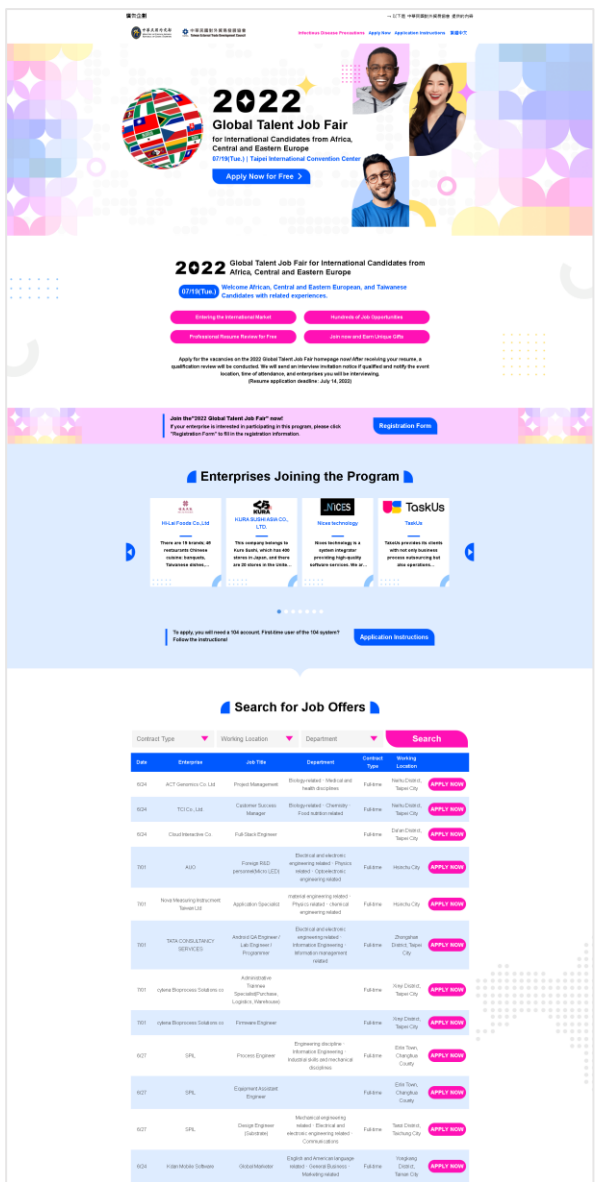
指導單位

→ 以下是 · 中華民國對外貿易發展 · 委員會

中華民國對外貿易發展協會 Taiwan External Trade Development Council

Infectious Disease Precautions Apply Now Application Instructions 前往中文

2022 Global Talent Job Fair for International Candidates from Africa, Central and Eastern Europe

07/19(Tue.) | Taipei International Convention Center

Apply Now for Free >

2022 Global Talent Job Fair for International Candidates from Africa, Central and Eastern Europe

07/19(Tue.) Welcome African, Central and Eastern European, and Taiwanese Candidates with related experiences.

Entering the International Market

Hundreds of Job Opportunities

Professional Resume Review for Free

Join now and Earn Unique Gifts

Apply for the vacancies on the 2022 Global Talent Job Fair homepage now! After receiving your resume, a qualification review will be conducted. We will send an interview invitation notice if qualified and notify the event location, time of attendance, and enterprises you will be interviewing. (Resume application deadline : July 14, 2022)

Join the"2022 Global Talent Job Fair" now! If your enterprise is interested in participating in this program, please click "Registration Form" to fill in the registration information.

Registration Form

Enterprises Joining the Program

Hi-Lai Foods Co.,Ltd
There are 19 brands, 49 restaurants Chinese cuisine, banquets, Taiwanese dishes,...

KURA SUSHI ASIA CO., LTD.
This company belongs to Kura Sushi, which has 400 stores in Japan, and there are 20 stores in the Unite...

NICES
Nices technology
Nices technology is a system integrator providing high-quality software services. We ar...

TaskUs
TaskUs
TaskUs provides its clients with not only business process outsourcing but also operations...

To apply, you will need a 104 account. First-time user of the 104 system? Follow the instructions!

Application Instructions

Search for Job Offers

Contract Type | Working Location | Department | Search

| Date | Enterprise | Job Title | Department | Contract Type | Working Location | |
|---|---|---|---|---|---|---|
| 6/24 | ACT Genomics Co. Ltd | Project Management | Biology-related · Medical and health disciplines | Full-time | Neihu District, Taipei City | APPLY NOW |
| 6/24 | TCI Co., Ltd. | Customer Success Manager | Biology-related · Chemistry · Food nutrition related | Full-time | Neihu District, Taipei City | APPLY NOW |
| 6/24 | Cloud Interactive Co. | Full Stack Engineer | | Full-time | Daían District, Taipei City | APPLY NOW |
| 7/01 | AUO | Foreign R&D personnel(Micro LED) | Electrical and electronic engineering related · Physics related · Optoelectronic engineering related | Full-time | Hsinchu City | APPLY NOW |
| 7/01 | Nova Measuring Instrument Taiwan Ltd. | Application Specialist | material engineering related · Physics related · chemical engineering related | Full-time | Hsinchu City | APPLY NOW |
| 7/01 | TATA CONSULTANCY SERVICES | Android QA Engineer / Lab Engineer / Programmer | Electrical and electronic engineering related · Information Engineering · Information management related | Full-time | Zhongshan District, Taipei City | APPLY NOW |
| 7/01 | cytena Bioprocess Solutions co. | Administrative Trainee Specialist(Purchase, Logistics, Warehouse) | | Full-time | Xinyi District, Taipei City | APPLY NOW |
| 7/01 | cytena Bioprocess Solutions co. | Firmware Engineer | | Full-time | Xinyi District, Taipei City | APPLY NOW |
| 6/27 | SPIL | Process Engineer | Engineering discipline · Information Engineering · Industrial skills and mechanical disciplines | Full-time | Erlin Town, Changhua County | APPLY NOW |
| 6/27 | SPIL | Equipment Assistant Engineer | | Full-time | Erlin Town, Changhua County | APPLY NOW |
| 6/27 | SPIL | Design Engineer (Substrate) | Mechanical engineering related · Electrical and electronic engineering related · Communications | Full-time | Tanzi District, Taichung City | APPLY NOW |
| 6/24 | Kdan Mobile Software | Global Marketer | English and American language related · General Business · Marketing related | Full-time | Yongkang District, Tainan City | APPLY NOW |